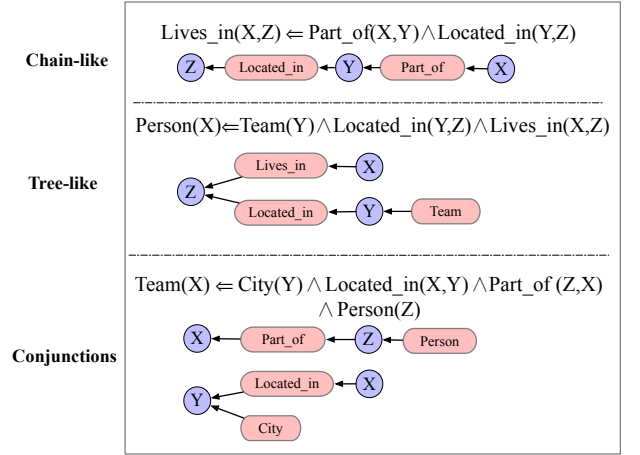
Chain-like

Lives_in(X,Z) $\Leftarrow$ Part_of(X,Y) $\wedge$ Located_in(Y,Z)

Z Located_in Y Part_of X

Tree-like

Person(X)$\Leftarrow$Team(Y) $\wedge$ Located_in(Y,Z) $\wedge$ Lives_in(X,Z)

Lives_in X

Z

Located_in Y Team

Conjunctions

Team(X) $\Leftarrow$ City(Y) $\wedge$ Located_in(X,Y) $\wedge$ Part_of (Z,X) $\wedge$ Person(Z)

X Part_of Z Person

Located_in X

Y

City